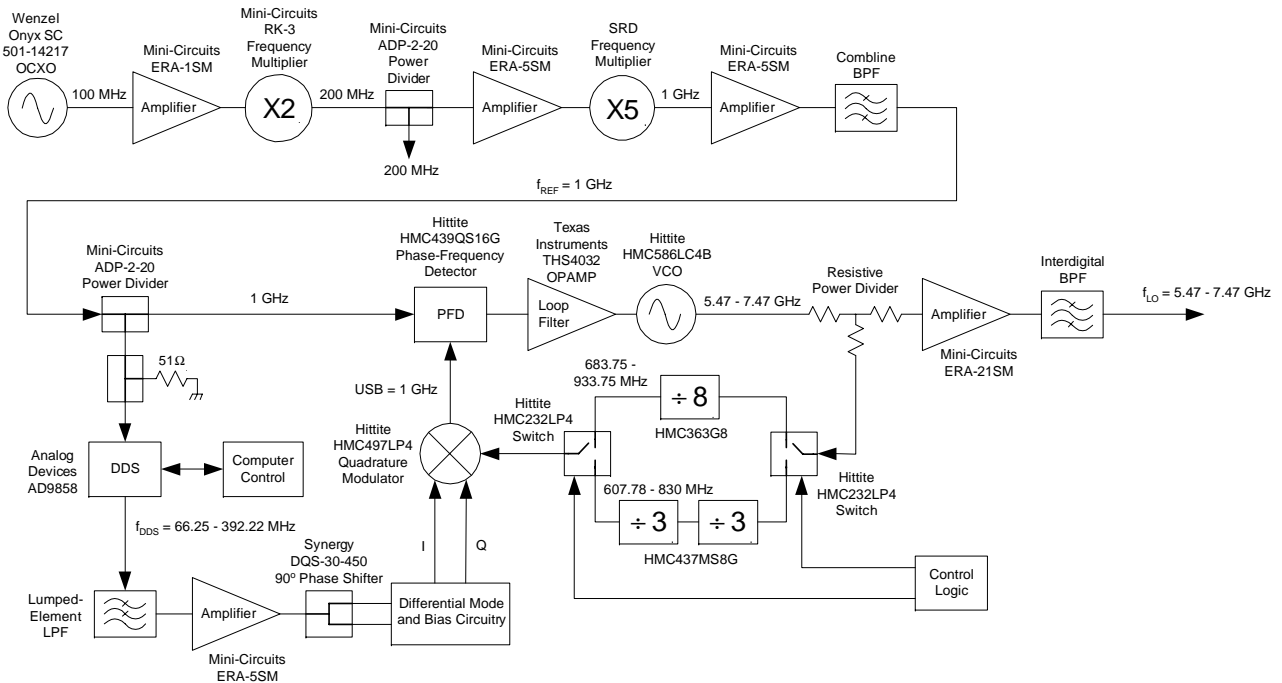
Wenzel Onyx SC 501-14217 OCXO

100 MHz

Mini-Circuits ERA-1SM

Amplifier

Mini-Circuits RK-3 Frequency Multiplier

X2

200 MHz

Mini-Circuits ADP-2-20 Power Divider

200 MHz

Mini-Circuits ERA-5SM

Amplifier

SRD Frequency Multiplier

X5

1 GHz

Mini-Circuits ERA-5SM

Amplifier

Combline BPF

$f_{REF}$ = 1 GHz

Mini-Circuits ADP-2-20 Power Divider

1 GHz

Hittite HMC439QS16G Phase-Frequency Detector

PFD

Texas Instruments THS4032 OPAMP

Loop Filter

Hittite HMC586LC4B VCO

5.47 - 7.47 GHz

Resistive Power Divider

Amplifier

Mini-Circuits ERA-21SM

Interdigital BPF

$f_{LO}$ = 5.47 - 7.47 GHz

51Ω

USB = 1 GHz

683.75 - 933.75 MHz

÷ 8

HMC363G8

Hittite HMC232LP4 Switch

Hittite HMC497LP4 Quadrature Modulator

Analog Devices AD9858

DDS

Computer Control

607.78 - 830 MHz

÷ 3

÷ 3

HMC437MS8G

Hittite HMC232LP4 Switch

$f_{DDS}$ = 66.25 - 392.22 MHz

I

Q

Synergy DQS-30-450 90º Phase Shifter

Lumped-Element LPF

Amplifier

Mini-Circuits ERA-5SM

Differential Mode and Bias Circuitry

Control Logic